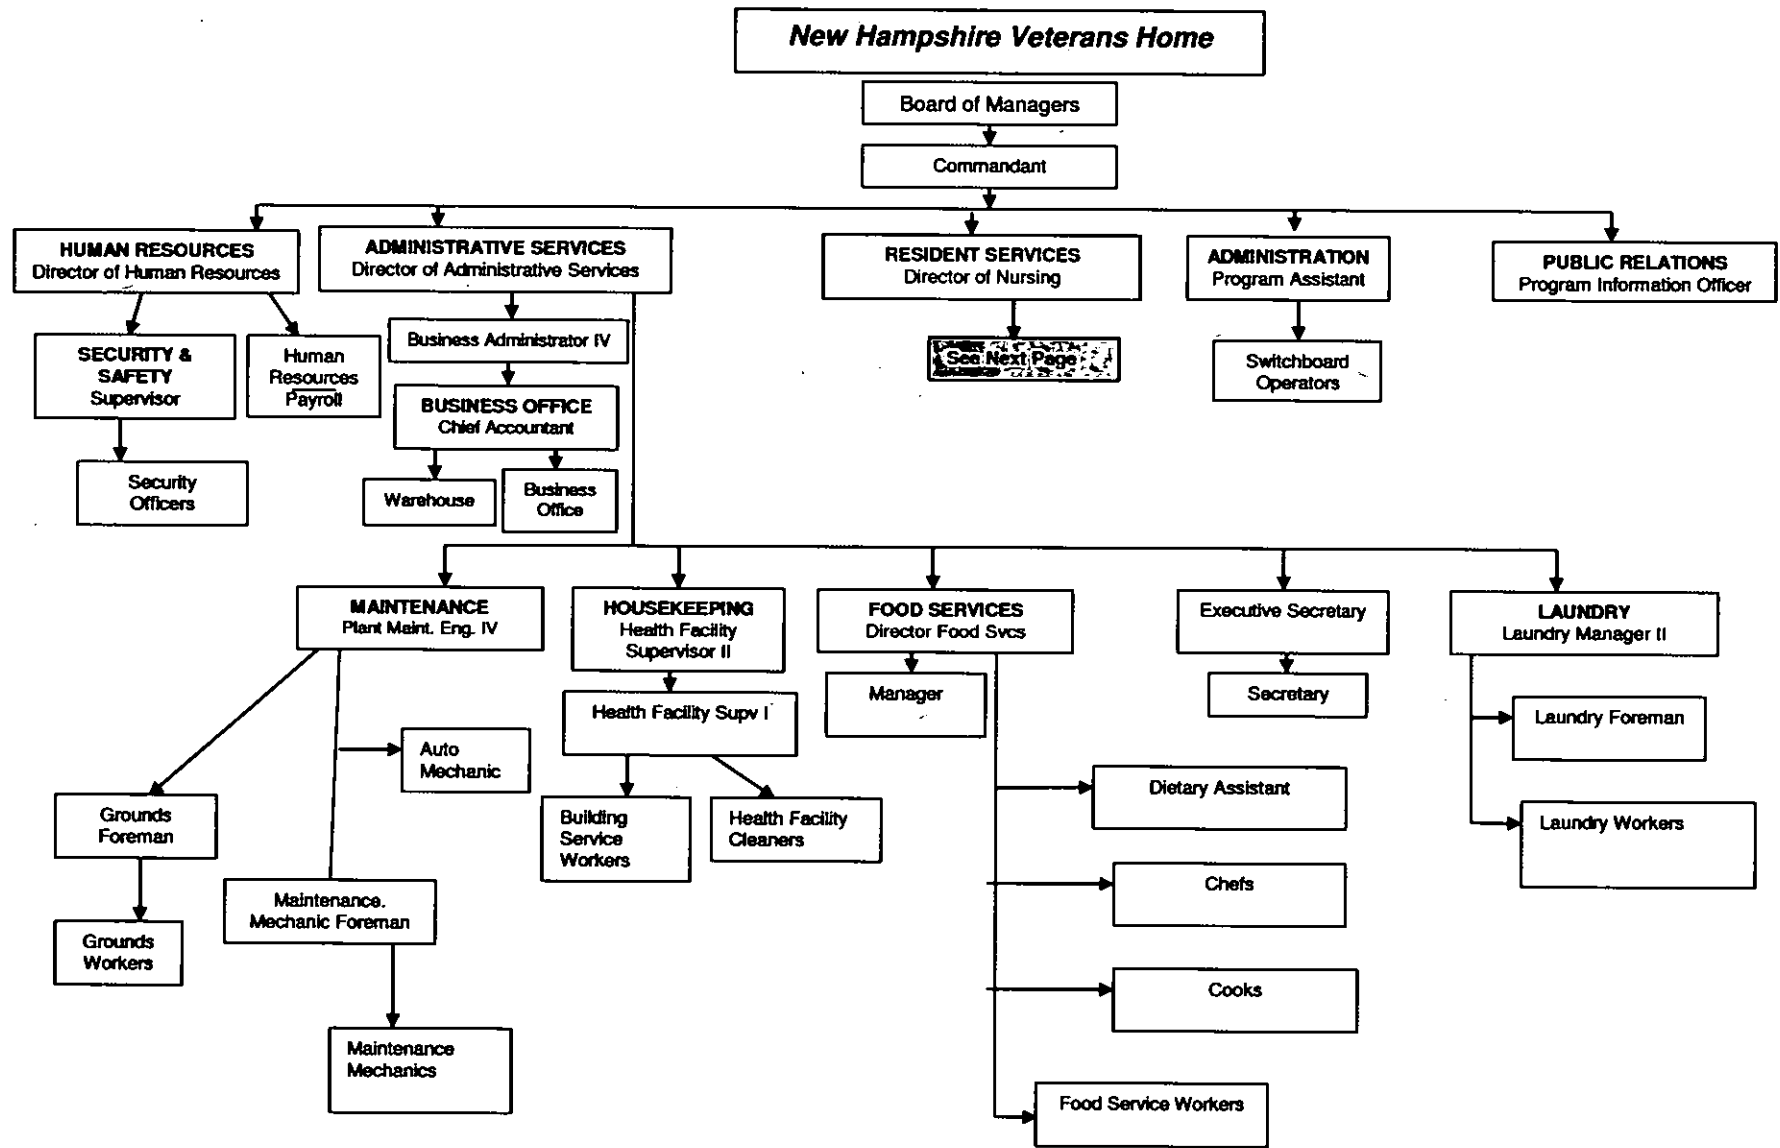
New Hampshire Veterans Home

Board of Managers

Commandant

HUMAN RESOURCES
Director of Human Resources

ADMINISTRATIVE SERVICES
Director of Administrative Services

RESIDENT SERVICES
Director of Nursing

ADMINISTRATION
Program Assistant

PUBLIC RELATIONS
Program Information Officer

SECURITY & SAFETY
Supervisor

Human Resources Payroll

Security Officers

Business Administrator IV

BUSINESS OFFICE
Chief Accountant

Warehouse

Business Office

See Next Page

Switchboard Operators

MAINTENANCE
Plant Maint. Eng. IV

HOUSEKEEPING
Health Facility Supervisor II

FOOD SERVICES
Director Food Svcs

Executive Secretary

LAUNDRY
Laundry Manager II

Health Facility Supv I

Manager

Secretary

Laundry Foreman

Auto Mechanic

Grounds Foreman

Building Service Workers

Health Facility Cleaners

Dietary Assistant

Laundry Workers

Grounds Workers

Maintenance. Mechanic Foreman

Chefs

Cooks

Maintenance Mechanics

Food Service Workers